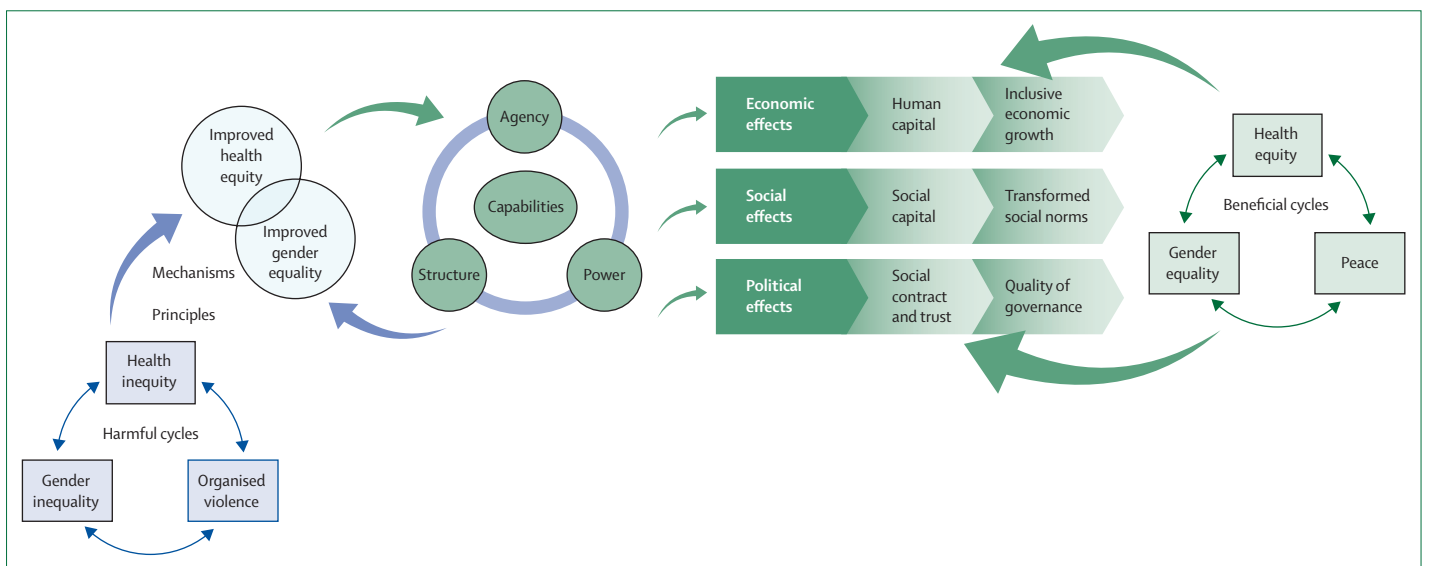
Improved health equity

Improved gender equality

Mechanisms

Principles

Health inequity

Harmful cycles

Gender inequality

Organised violence

Agency

Capabilities

Structure

Power

Economic effects

Human capital

Inclusive economic growth

Social effects

Social capital

Transformed social norms

Political effects

Social contract and trust

Quality of governance

Health equity

Beneficial cycles

Gender equality

Peace